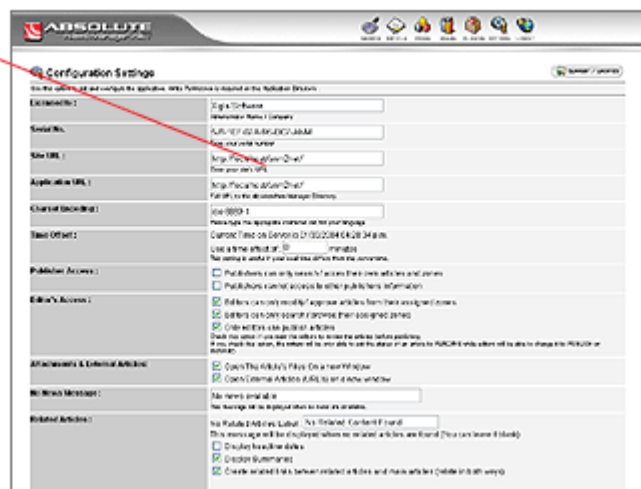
ABSOLUTE

Configuration Settings

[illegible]

Licensed to: | Digital Software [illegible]
Serial No. | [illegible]
Site URL: | http://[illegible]
Application URL: | http://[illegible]
Charset Encoding: | iso-8859-1
Time Offset: | Current Time on Server is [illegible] Use a time offset of: 0 minutes
Publisher Access: | Publishers can only search / access their own articles and zones. Publishers cannot access to other publishers information
Editor's Access: | Editors can only modify / approve articles from their assigned zones. Editors can only search / browse their assigned zones. Only editors can publish articles
Attachments & External Articles: | Open The Article's Files On a new Window. Open External Articles (URLs) on a new window
No News Message: | No news available
Related Articles: | No Related Articles Label: No Related Content Found. Display headline dates. Display Summaries. Create related links between related articles and main article (relate in both ways)